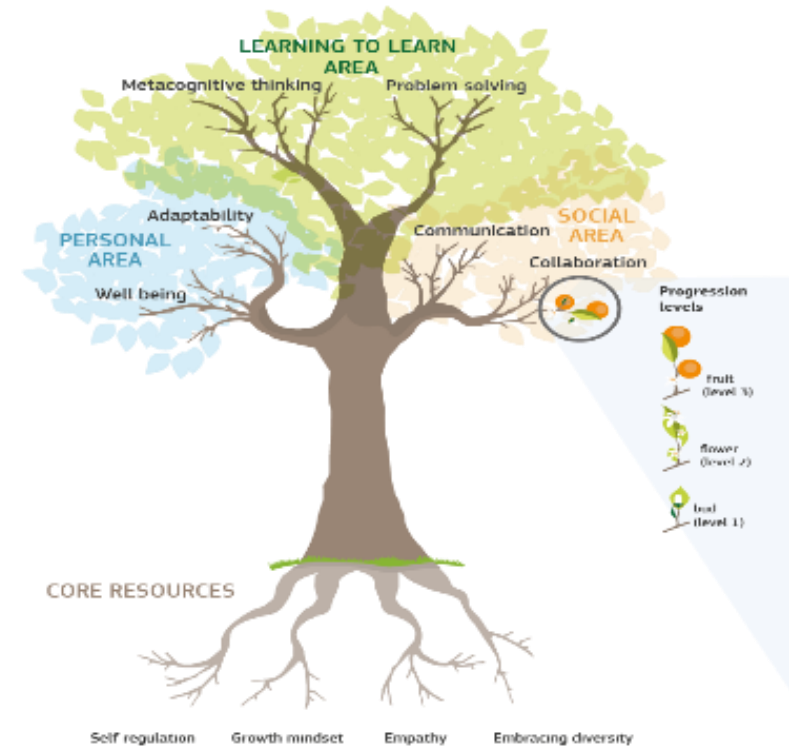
LEARNING TO LEARN AREA

Metacognitive thinking

Problem solving

Adaptability

PERSONAL AREA

Well being

Communication

SOCIAL AREA

Collaboration

Progression levels

fruit (level 3)

flower (level 2)

bud (level 1)

CORE RESOURCES

Self regulation

Growth mindset

Empathy

Embracing diversity